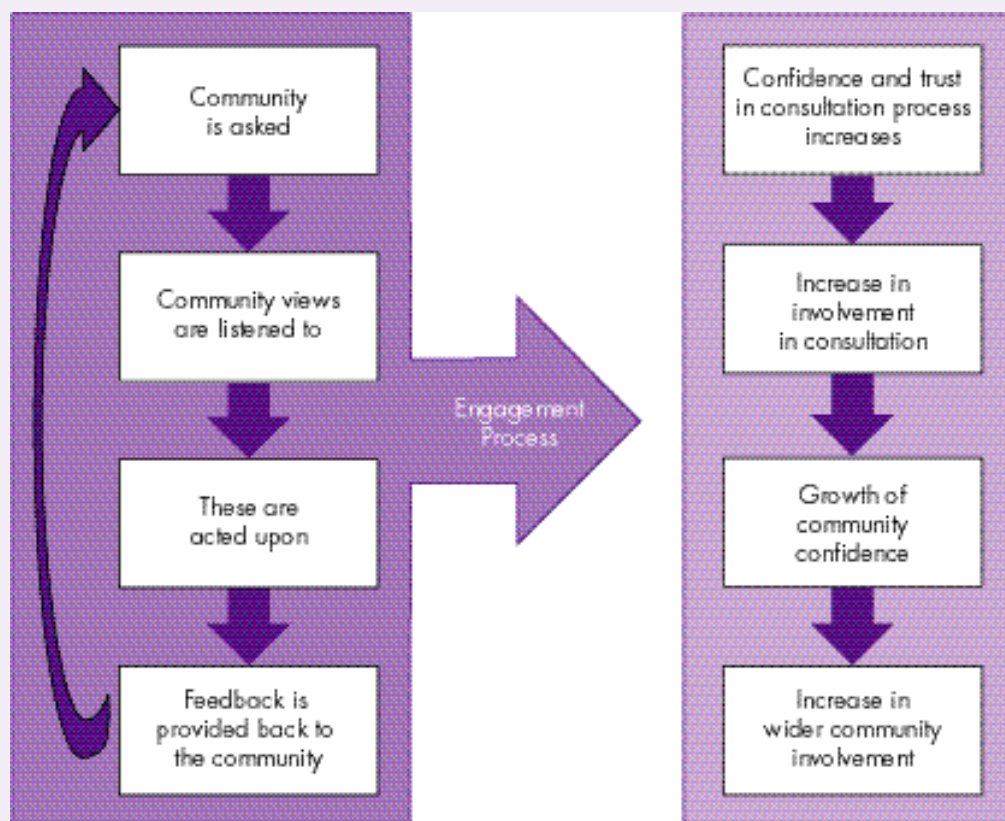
Community is asked

Community views are listened to

These are acted upon

Feedback is provided back to the community

Engagement Process

Confidence and trust in consultation process increases

Increase in involvement in consultation

Growth of community confidence

Increase in wider community involvement